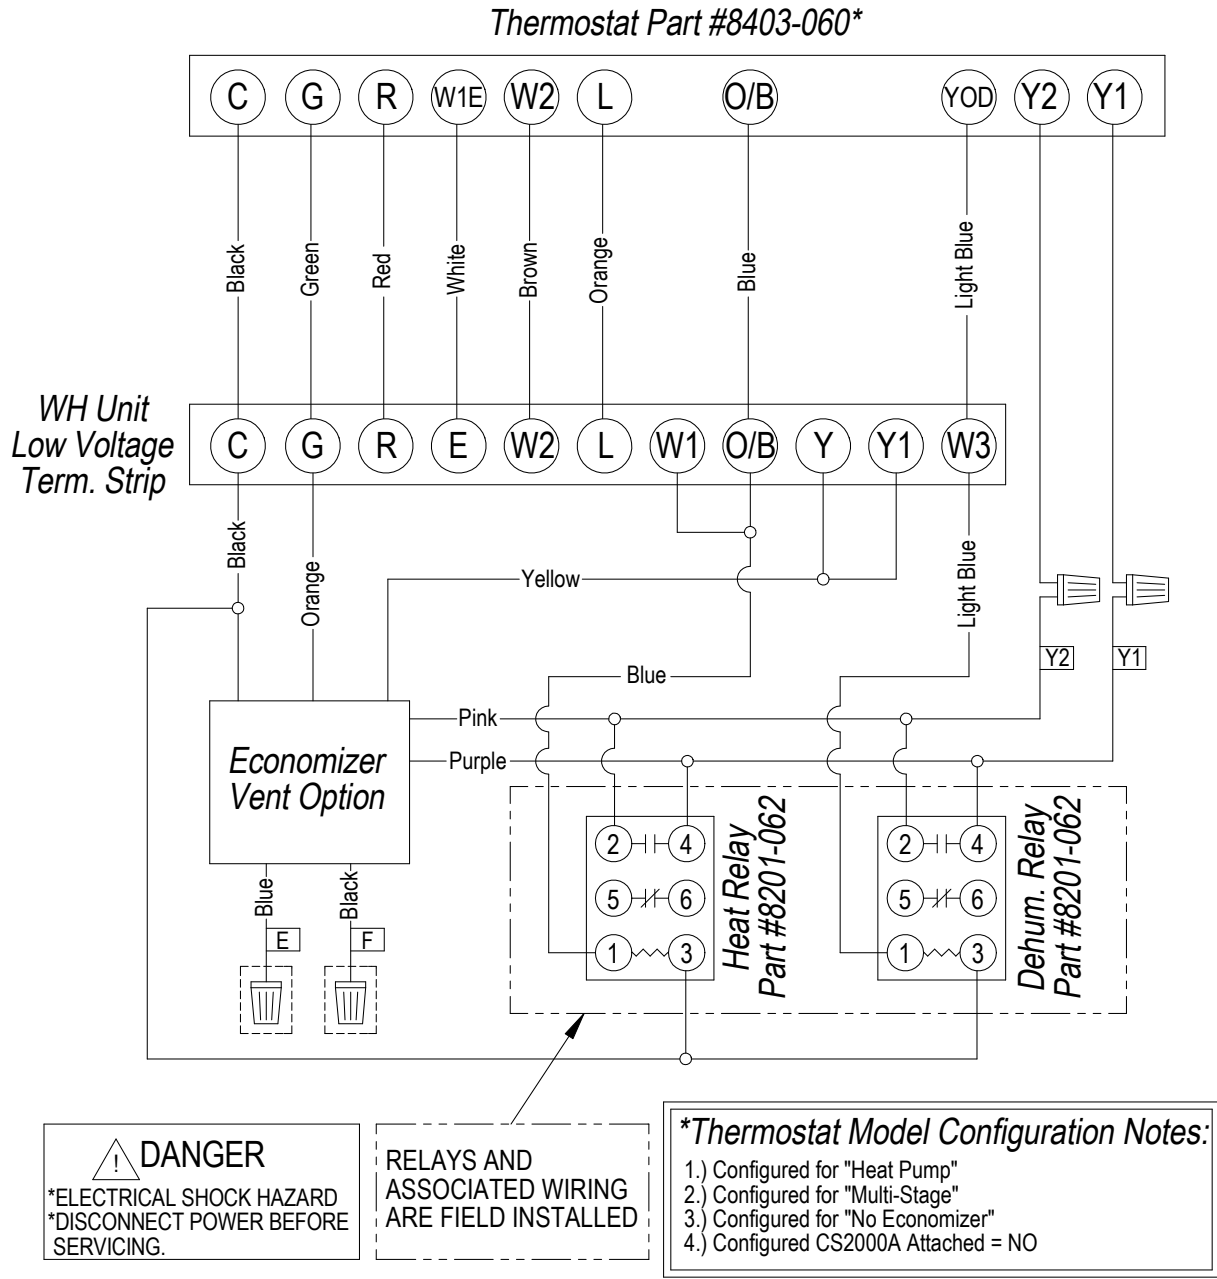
Thermostat Part #8403-060*

C G R W1E W2 L O/B YOD Y2 Y1

Black Green Red White Brown Orange Blue Light Blue

WH Unit Low Voltage Term. Strip

C G R E W2 L W1 O/B Y Y1 W3

Black Orange Yellow Light Blue Y2 Y1

Blue

Pink

Purple

Economizer Vent Option

Blue Black E F

2 4 5 6 1 3

Heat Relay Part #8201-062

2 4 5 6 1 3

Dehum. Relay Part #8201-062

! DANGER
*ELECTRICAL SHOCK HAZARD
*DISCONNECT POWER BEFORE SERVICING.

RELAYS AND ASSOCIATED WIRING ARE FIELD INSTALLED

*Thermostat Model Configuration Notes:
1.) Configured for "Heat Pump"
2.) Configured for "Multi-Stage"
3.) Configured for "No Economizer"
4.) Configured CS2000A Attached = NO